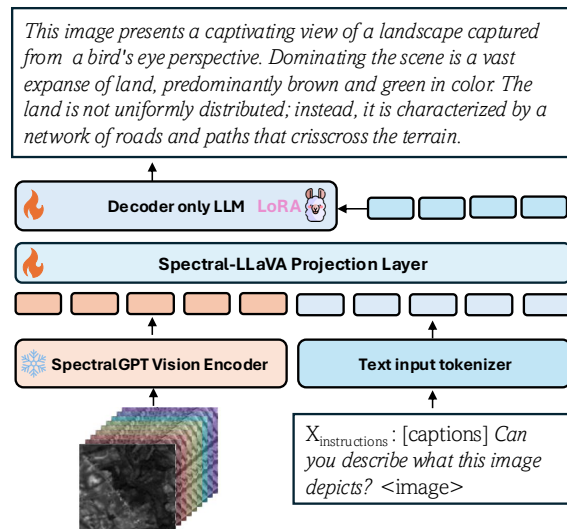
This image presents a captivating view of a landscape captured from a bird's eye perspective. Dominating the scene is a vast expanse of land, predominantly brown and green in color. The land is not uniformly distributed; instead, it is characterized by a network of roads and paths that crisscross the terrain.

Decoder only LLM LoRA

Spectral-LLaVA Projection Layer

SpectralGPT Vision Encoder

Text input tokenizer

$X_{instructions}$ : [captions] Can you describe what this image depicts? <image>